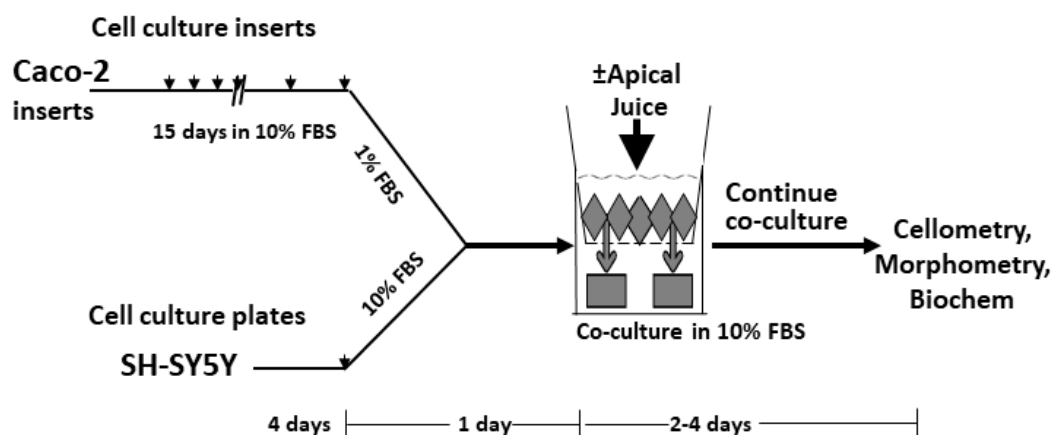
Cell culture inserts

Caco-2 inserts

15 days in 10% FBS

1% FBS

10% FBS

Cell culture plates

SH-SY5Y

±Apical Juice

Co-culture in 10% FBS

Continue co-culture

Cellometry, Morphometry, Biochem

4 days

1 day

2-4 days